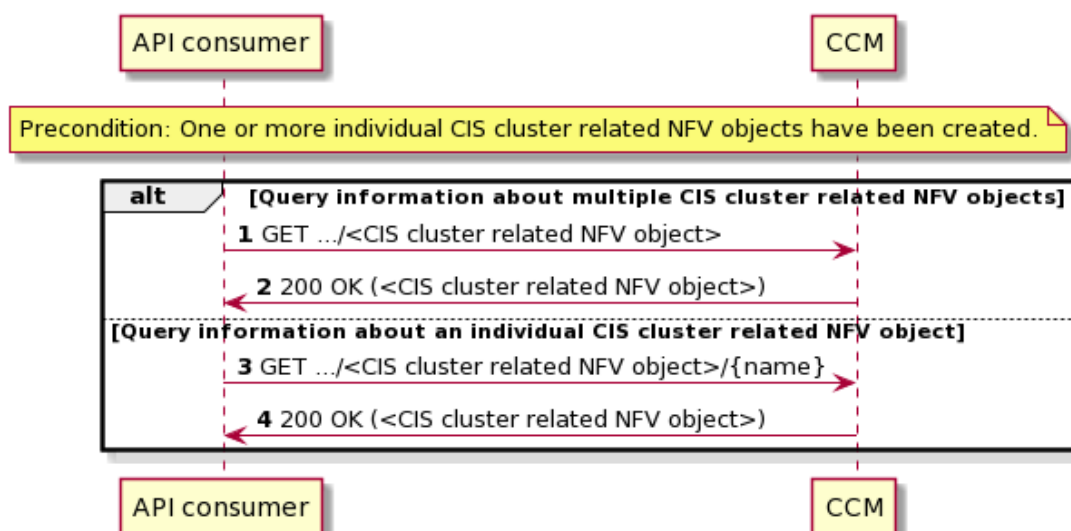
API consumer

CCM

Precondition: One or more individual CIS cluster related NFV objects have been created.

alt

[Query information about multiple CIS cluster related NFV objects]

1 GET .../<CIS cluster related NFV object>

2 200 OK (<CIS cluster related NFV object>)

[Query information about an individual CIS cluster related NFV object]

3 GET .../<CIS cluster related NFV object>/{name}

4 200 OK (<CIS cluster related NFV object>)

API consumer

CCM